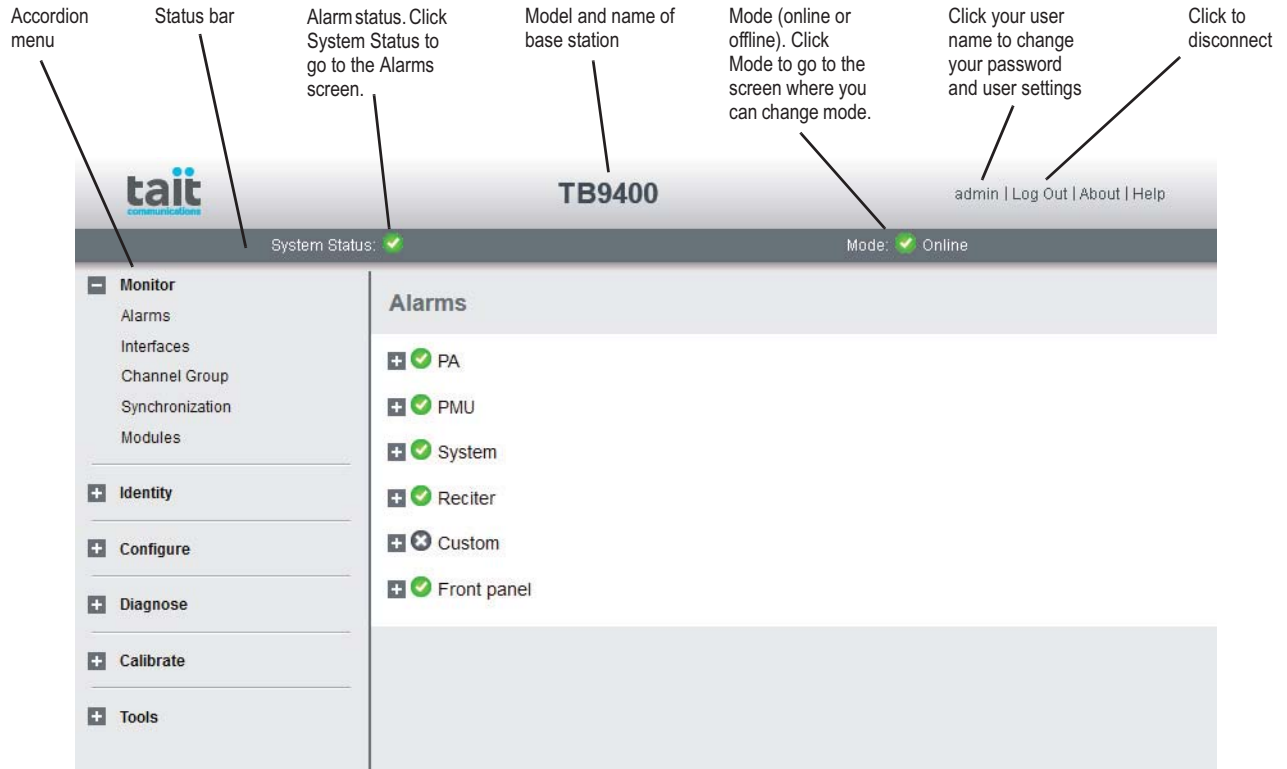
Accordion menu

Status bar

Alarm status. Click System Status to go to the Alarms screen.

Model and name of base station

Mode (online or offline). Click Mode to go to the screen where you can change mode.

Click your user name to change your password and user settings

Click to disconnect

tait communications

TB9400

admin | Log Out | About | Help

System Status:

Mode: Online

Monitor
Alarms
Interfaces
Channel Group
Synchronization
Modules

Identity

Configure

Diagnose

Calibrate

Tools

Alarms

PA

PMU

System

Reciter

Custom

Front panel